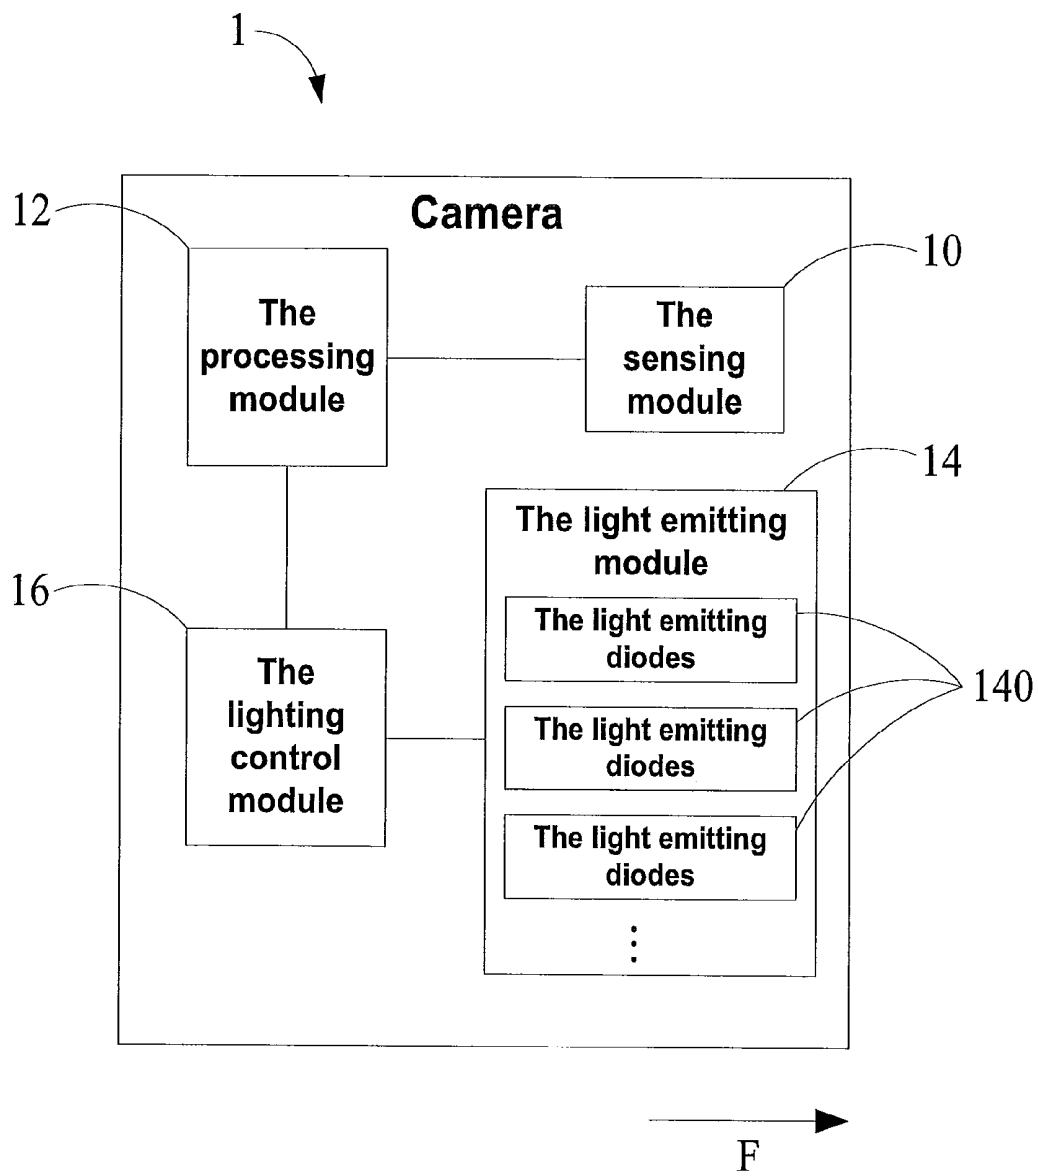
1

Camera

12

The processing module

10

The sensing module

14

The light emitting module

16

The light emitting diodes

The lighting control module

The light emitting diodes

140

The light emitting diodes

⋮

F